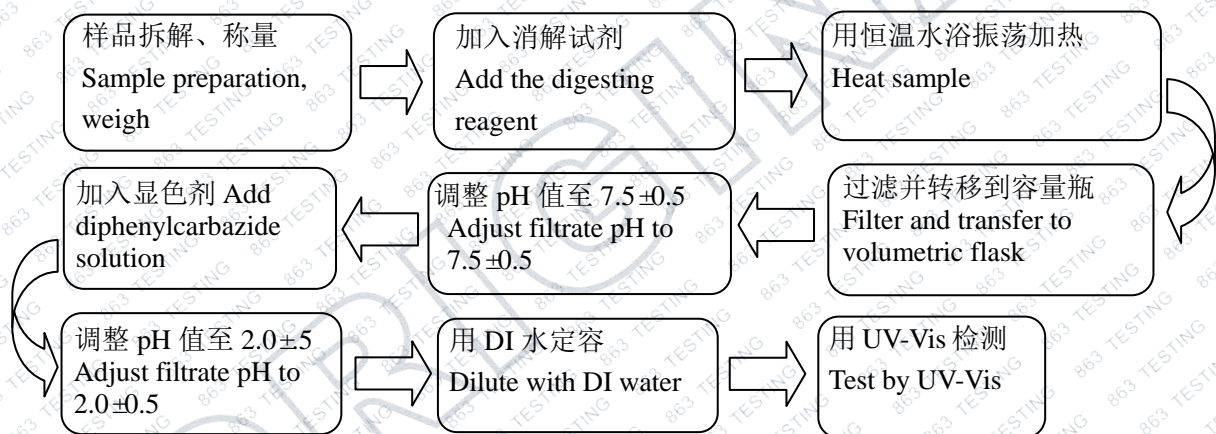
样品拆解、称量
Sample preparation, weigh

加入消解试剂
Add the digesting reagent

用恒温水浴振荡加热
Heat sample

过滤并转移到容量瓶
Filter and transfer to volumetric flask

调整 pH 值至 7.5±0.5
Adjust filtrate pH to 7.5±0.5

加入显色剂 Add diphenylcarbazide solution

调整 pH 值至 2.0±5
Adjust filtrate pH to 2.0±0.5

用 DI 水定容
Dilute with DI water

用 UV-Vis 检测
Test by UV-Vis